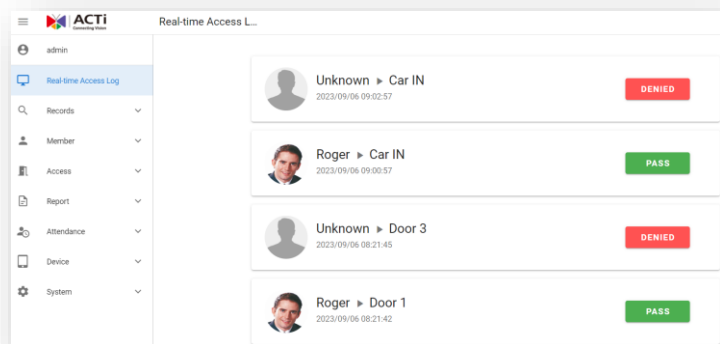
ACTi
Connecting Vision

Real-time Access L...

admin

Real-time Access Log

Records

Member

Access

Report

Attendance

Device

System

Unknown ▸ Car IN
2023/09/06 09:02:57
DENIED

Roger ▸ Car IN
2023/09/06 09:00:57
PASS

Unknown ▸ Door 3
2023/09/06 08:21:45
DENIED

Roger ▸ Door 1
2023/09/06 08:21:42
PASS